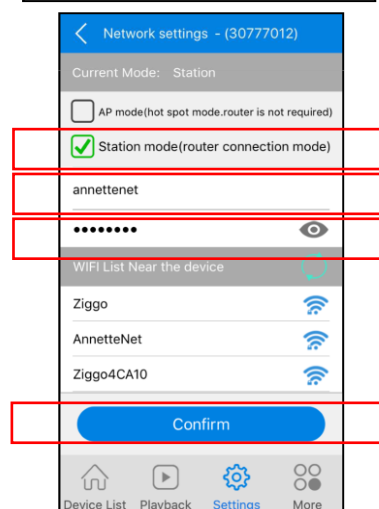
Network settings - (30777012)

Current Mode: Station

AP mode(hot spot mode.router is not required)

Station mode(router connection mode)

annettenet

••••••••

WIFI List Near the device

Ziggo

AnnetteNet

Ziggo4CA10

Confirm

Device List Playback Settings More